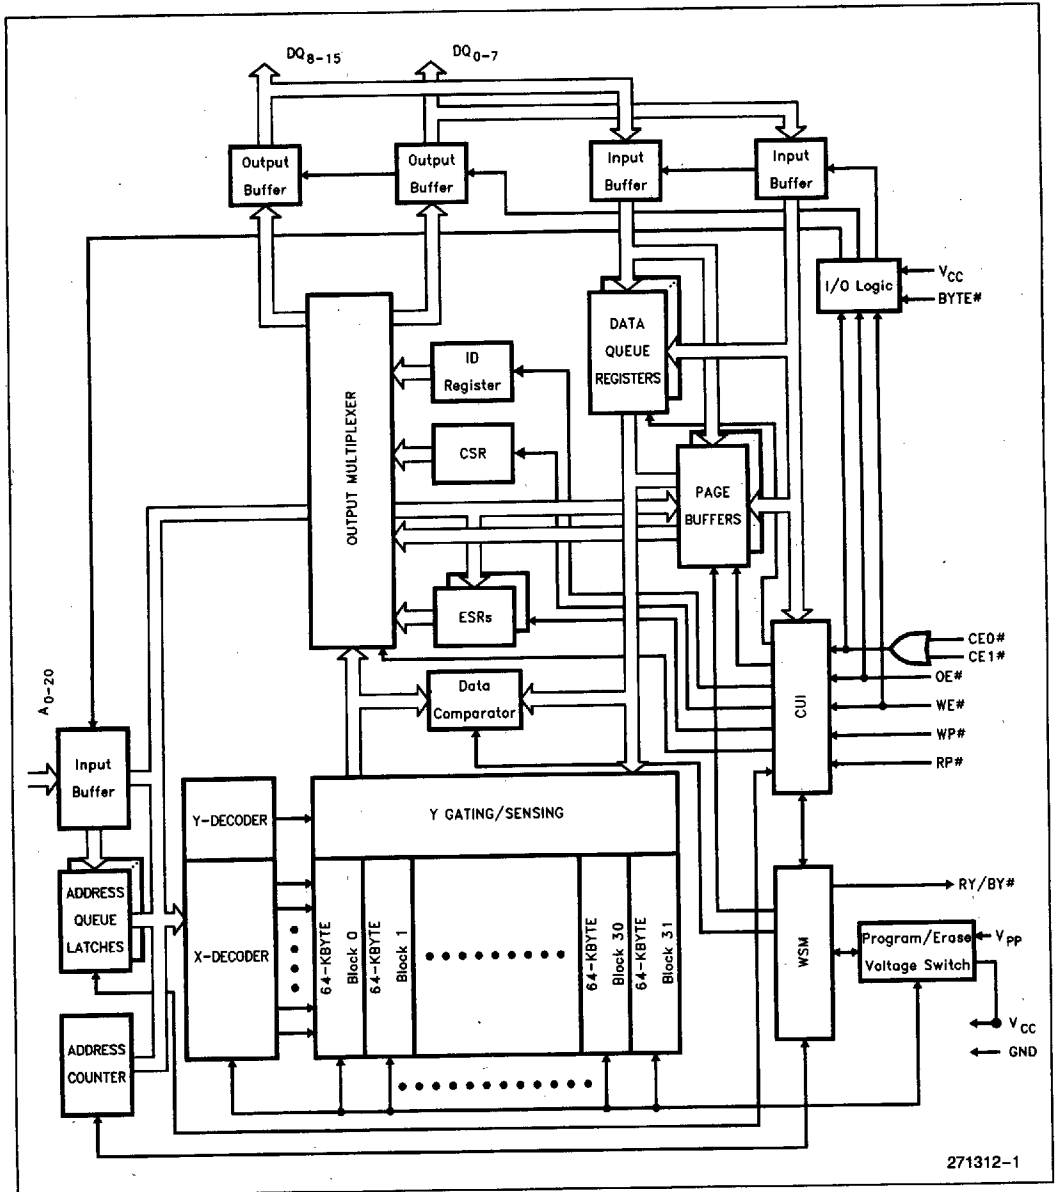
$DQ_{8-15}$

$DQ_{0-7}$

Output Buffer

Output Buffer

Input Buffer

Input Buffer

I/O Logic

$V_{CC}$

BYTE#

DATA QUEUE REGISTERS

ID Register

OUTPUT MULTIPLEXER

CSR

PAGE BUFFERS

ESRs

CE0#

CE1#

OE#

WE#

WP#

RP#

CUI

$A_{0-20}$

Input Buffer

Data Comparator

Y-DECODER

Y GATING/SENSING

ADDRESS QUEUE LATCHES

X-DECODER

64-KBYTE Block 0

64-KBYTE Block 1

64-KBYTE Block 30

64-KBYTE Block 31

WSM

RY/BY#

Program/Erase Voltage Switch

$V_{PP}$

$V_{CC}$

GND

ADDRESS COUNTER

271312-1